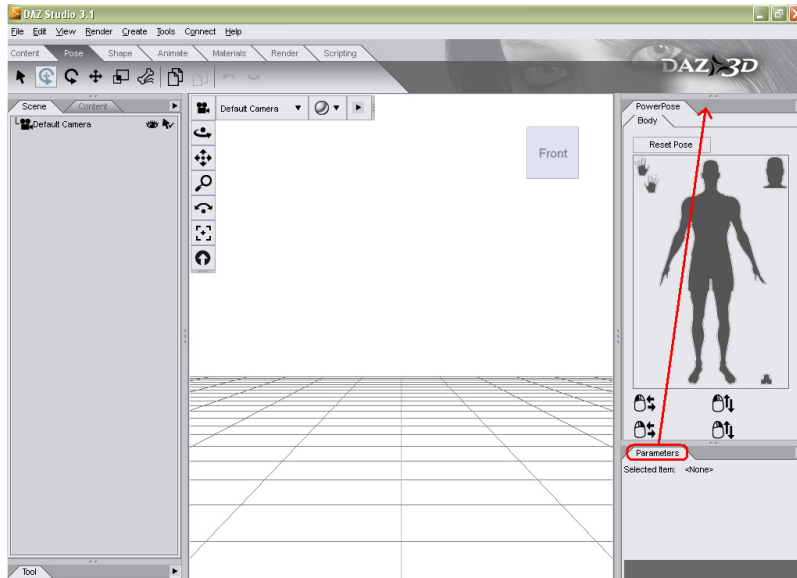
DAZ Studio 3.1

File Edit View Render Create Tools Connect Help

Content Pose Shape Animate Materials Render Scripting

DAZ 3D

Scene Content

Default Camera

Default Camera

Front

PowerPose

Body

Reset Pose

Parameters

Selected Item: <None>

Tool